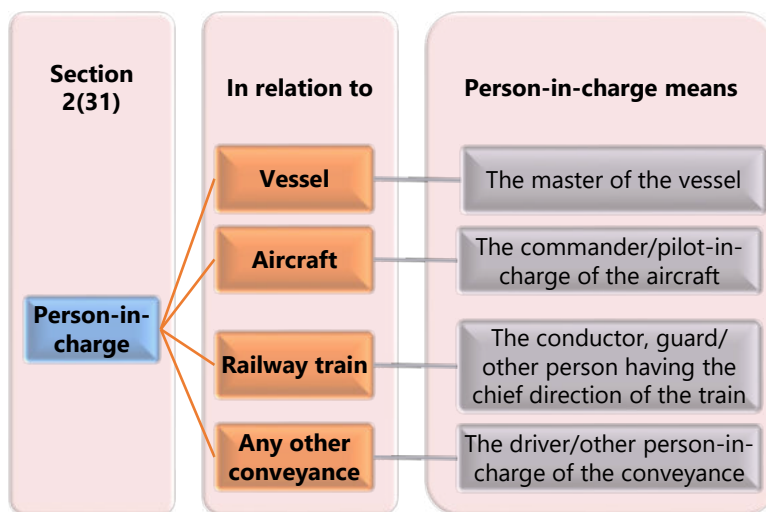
Section 2(31)

Person-in-charge

In relation to

Vessel

Aircraft

Railway train

Any other conveyance

Person-in-charge means

The master of the vessel

The commander/pilot-in-charge of the aircraft

The conductor, guard/ other person having the chief direction of the train

The driver/other person-in-charge of the conveyance